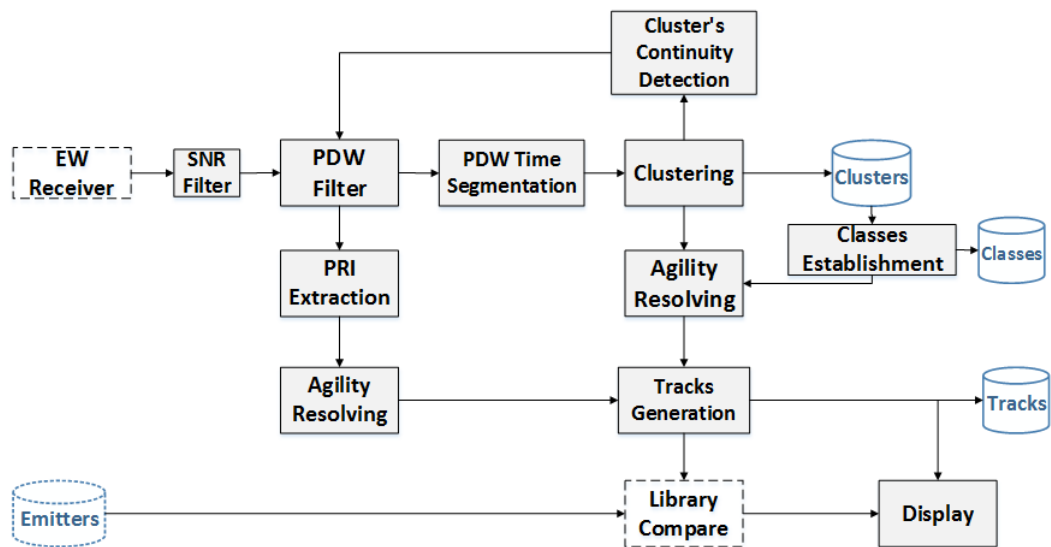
Cluster's Continuity Detection

EW Receiver

SNR Filter

PDW Filter

PDW Time Segmentation

Clustering

Clusters

Classes Establishment

Classes

PRI Extraction

Agility Resolving

Agility Resolving

Tracks Generation

Tracks

Emitters

Library Compare

Display